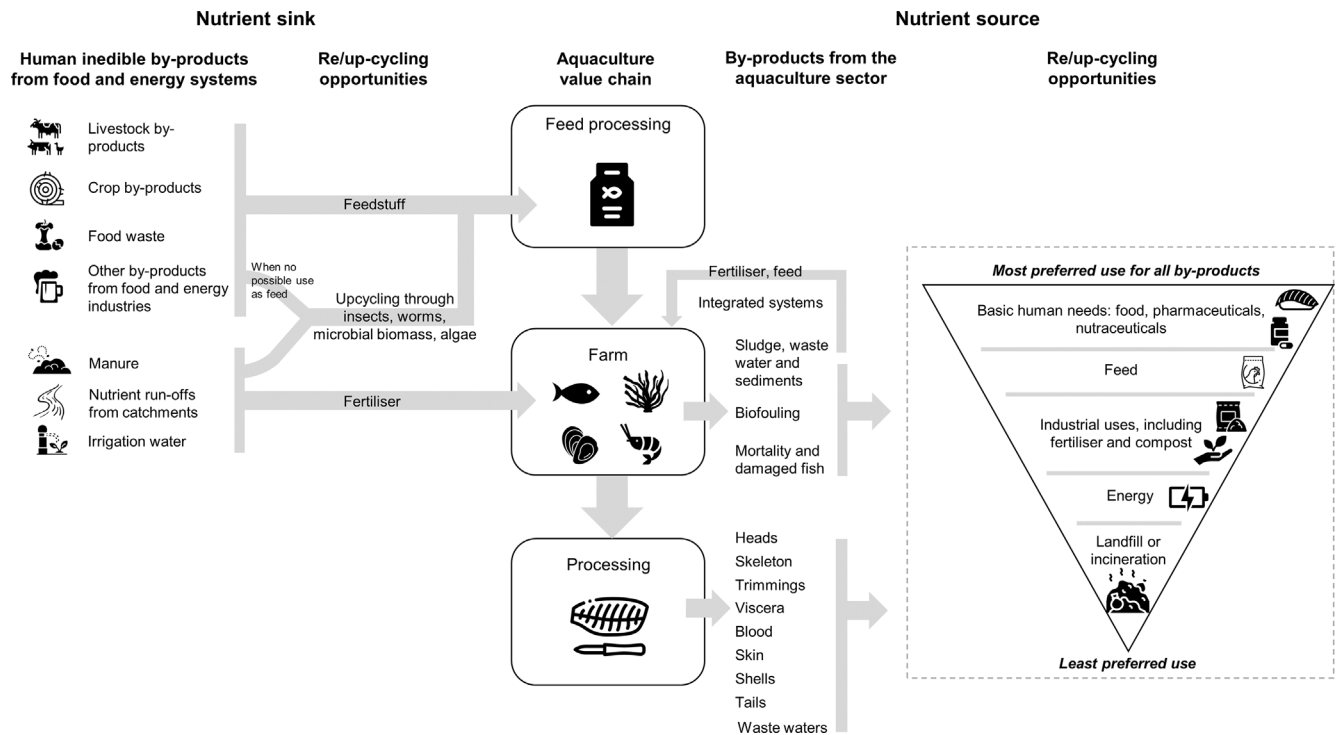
Nutrient sink

Nutrient source

Human inedible by-products from food and energy systems

Re/up-cycling opportunities

Aquaculture value chain

By-products from the aquaculture sector

Re/up-cycling opportunities

Livestock by-products

Crop by-products

Food waste

Other by-products from food and energy industries

Manure

Nutrient run-offs from catchments

Irrigation water

Feedstuff

When no possible use as feed

Upcycling through insects, worms, microbial biomass, algae

Fertiliser

Feed processing

Farm

Processing

Fertiliser, feed

Integrated systems

Sludge, waste water and sediments

Biofouling

Mortality and damaged fish

Heads
Skeleton
Trimmings
Viscera
Blood
Skin
Shells
Tails
Waste waters

Most preferred use for all by-products

Basic human needs: food, pharmaceuticals, nutraceuticals

Feed

Industrial uses, including fertiliser and compost

Energy

Landfill or incineration

Least preferred use